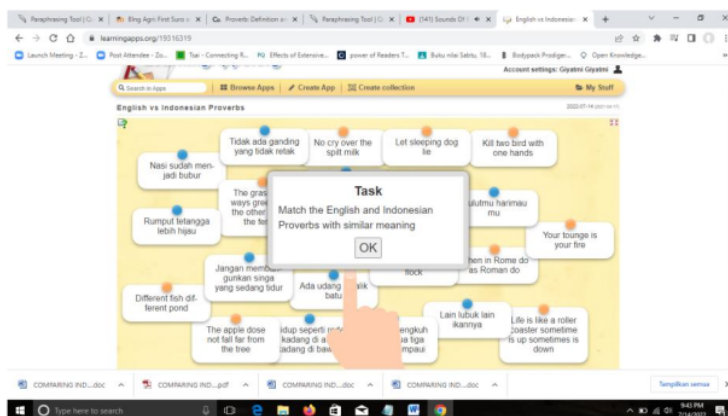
Paraphrasing Tool | Q× | Bing Agri First Sura × | Proverb: Definition a × | Paraphrasing Tool | Q × | (141) Sounds Of × | English vs Indonesian × | +

learningapps.org/15316319

Launch Meeting - Z... | Post Attendee - Zo... | Tuai - Connecting R... | Effects of Extensive... | power of Readers T... | Buku nilai Sabtu, 18... | Bodypack Prodiger... | Open Knowledge...

Account settings: Giyatmi Giyatmi

Search in Apps | Browse Apps | Create App | Create collection | My Stuff

English vs Indonesian Proverbs

2022-07-14

Tidak ada ganding yang tidak retak

No cry over the spilt milk

Let sleeping dog lie

Kill two bird with one hands

Nasi sudah menjadi bubur

The gras ways gree the other the fe

Rumput tetangga lebih hijau

Task

Match the English and Indonesian Proverbs with similar meaning

OK

ulutmu harimau mu

Your tounge is your fire

Jangan memban gunkan singa yang sedang tidur

flock

hen in Rome do as Roman do

Different fish different pond

Ada udang batu

lik

Lain lubuk lain ikannya

Life is like a roller coaster sometime is up sometimes is down

The apple dose not fall far from the tree

idup seperti r kadang di a adang di baw

engkuh ua tiga mpaui

COMPARING IND....doc | COMPARING IND....pdf | COMPARING IND....doc | COMPARING IND....doc | COMPARING IND....doc | Tampilkan semua

Type here to search

9:43 PM 7/14/2022